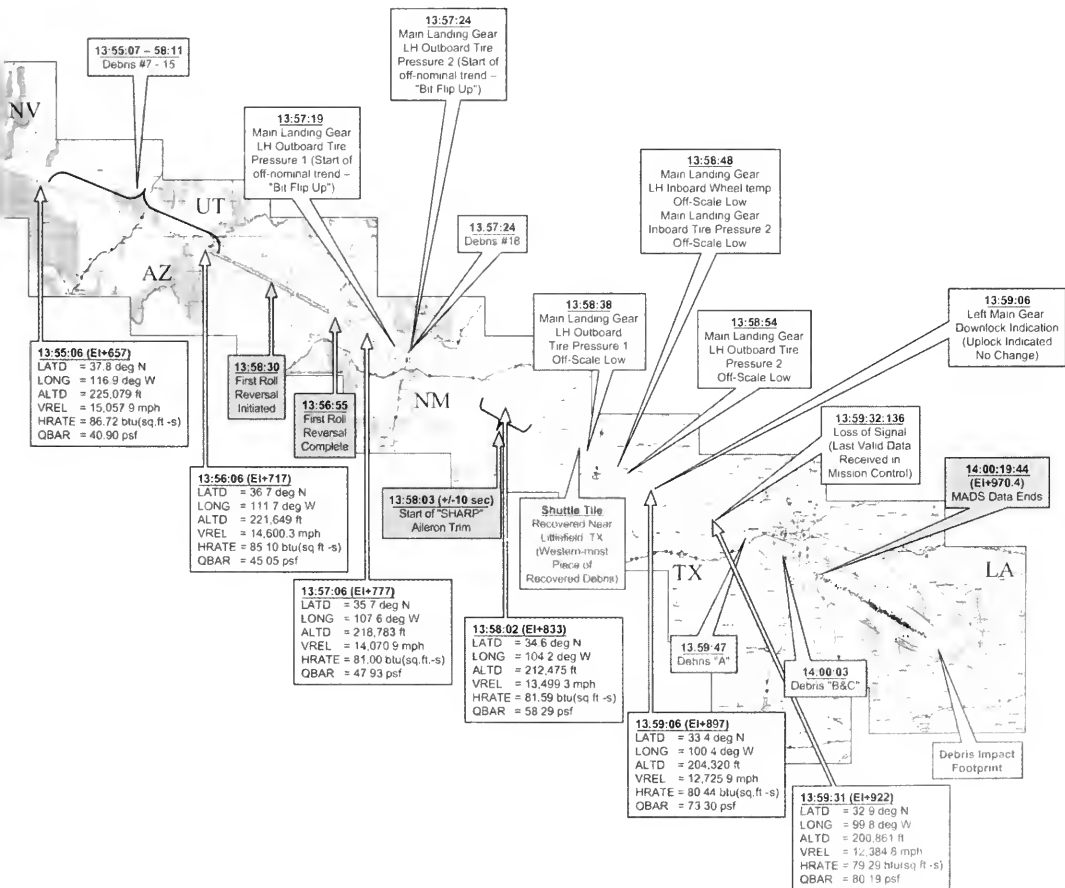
13:57:24
Main Landing Gear LH Outboard Tire Pressure 2 (Start of off-nominal trend – "Bit Flip Up")

13:55:07 – 58:11
Debris #7 - 15

NV

13:57:19
Main Landing Gear LH Outboard Tire Pressure 1 (Start of off-nominal trend – "Bit Flip Up")

UT

13:57:24
Debris #18

13:58:48
Main Landing Gear LH Inboard Wheel temp Off-Scale Low
Main Landing Gear Inboard Tire Pressure 2 Off-Scale Low

AZ

13:58:38
Main Landing Gear LH Outboard Tire Pressure 1 Off-Scale Low

13:58:54
Main Landing Gear LH Outboard Tire Pressure 2 Off-Scale Low

13:59:06
Left Main Gear Downlock Indication (Uplock Indicated No Change)

13:55:06 (EI+657)
LATD = 37.8 deg N
LONG = 116.9 deg W
ALTD = 225,079 ft
VREL = 15,057.9 mph
HRATE = 86.72 btu(sq.ft.-s)
QBAR = 40.90 psf

13:56:30
First Roll Reversal Initiated

13:56:55
First Roll Reversal Complete

NM

13:59:32:136
Loss of Signal (Last Valid Data Received in Mission Control)

14:00:19:44
(EI+970.4)
MADS Data Ends

13:56:06 (EI+717)
LATD = 36.7 deg N
LONG = 111.7 deg W
ALTD = 221,649 ft
VREL = 14,600.3 mph
HRATE = 85.10 btu(sq.ft.-s)
QBAR = 45.05 psf

13:58:03 (+/-10 sec)
Start of "SHARP" Aileron Trim

Shuttle Tile
Recovered Near Littlefield, TX (Western-most Piece of Recovered Debris)

TX

LA

13:57:06 (EI+777)
LATD = 35.7 deg N
LONG = 107.6 deg W
ALTD = 218,783 ft
VREL = 14,070.9 mph
HRATE = 81.00 btu(sq.ft.-s)
QBAR = 47.93 psf

13:58:02 (EI+833)
LATD = 34.6 deg N
LONG = 104.2 deg W
ALTD = 212,475 ft
VREL = 13,499.3 mph
HRATE = 81.59 btu(sq.ft.-s)
QBAR = 58.29 psf

13:59:47
Debris "A"

14:00:03
Debris "B&C"

13:59:06 (EI+897)
LATD = 33.4 deg N
LONG = 100.4 deg W
ALTD = 204,320 ft
VREL = 12,725.9 mph
HRATE = 80.44 btu(sq.ft.-s)
QBAR = 73.30 psf

Debris Impact Footprint

13:59:31 (EI+922)
LATD = 32.9 deg N
LONG = 99.8 deg W
ALTD = 200,861 ft
VREL = 12,384.8 mph
HRATE = 79.29 btu(sq.ft.-s)
QBAR = 80.19 psf